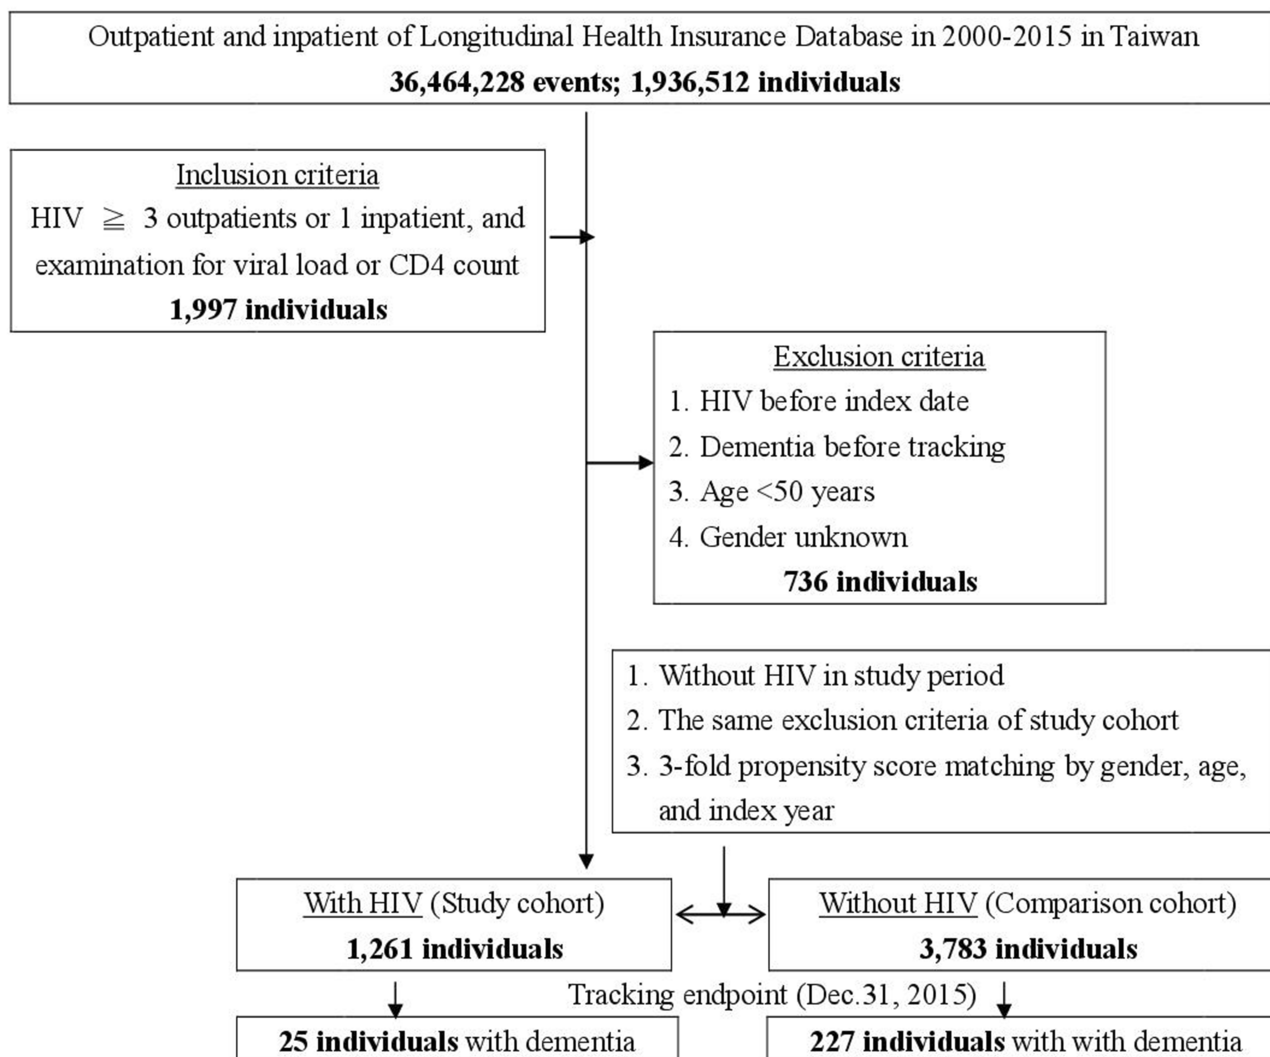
Outpatient and inpatient of Longitudinal Health Insurance Database in 2000-2015 in Taiwan
**36,464,228 events; 1,936,512 individuals**

Inclusion criteria
HIV ≧ 3 outpatients or 1 inpatient, and examination for viral load or CD4 count
**1,997 individuals**

Exclusion criteria
1. HIV before index date
2. Dementia before tracking
3. Age <50 years
4. Gender unknown
**736 individuals**

1. Without HIV in study period
2. The same exclusion criteria of study cohort
3. 3-fold propensity score matching by gender, age, and index year

With HIV (Study cohort)
**1,261 individuals**

Without HIV (Comparison cohort)
**3,783 individuals**

Tracking endpoint (Dec.31, 2015)

**25 individuals** with dementia

**227 individuals** with with dementia